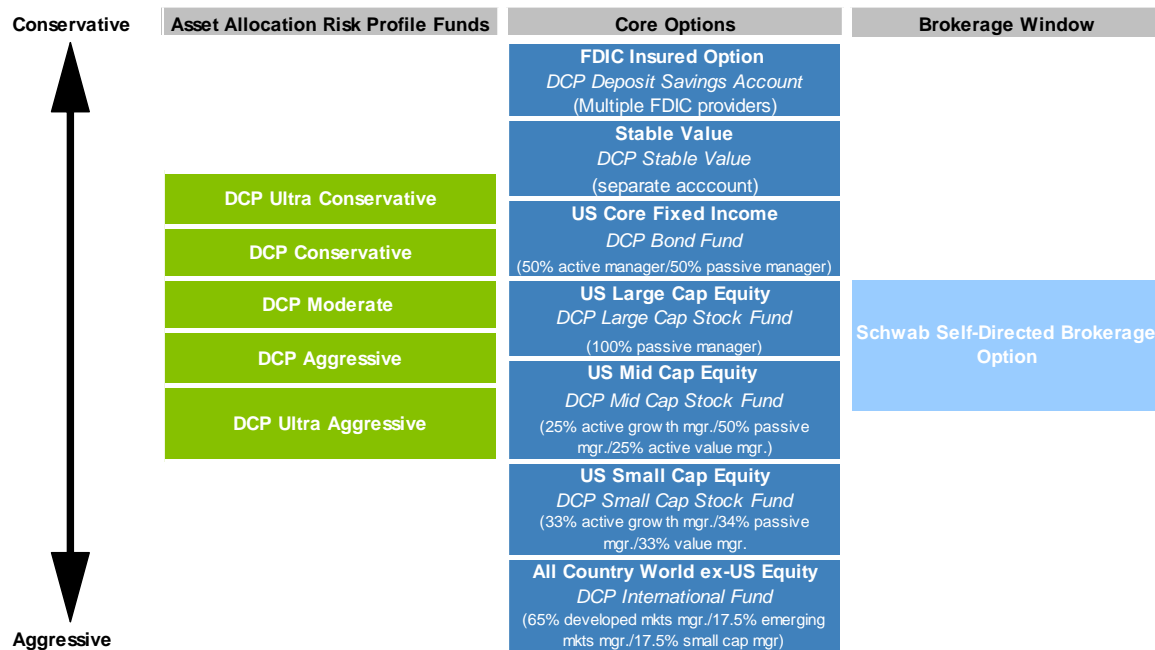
Conservative

Aggressive

Asset Allocation Risk Profile Funds

DCP Ultra Conservative

DCP Conservative

DCP Moderate

DCP Aggressive

DCP Ultra Aggressive

Core Options

FDIC Insured Option
DCP Deposit Savings Account
(Multiple FDIC providers)

Stable Value
DCP Stable Value
(separate acccount)

US Core Fixed Income
DCP Bond Fund
(50% active manager/50% passive manager)

US Large Cap Equity
DCP Large Cap Stock Fund
(100% passive manager)

US Mid Cap Equity
DCP Mid Cap Stock Fund
(25% active grow th mgr./50% passive mgr./25% active value mgr.)

US Small Cap Equity
DCP Small Cap Stock Fund
(33% active grow th mgr./34% passive mgr./33% value mgr.

All Country World ex-US Equity
DCP International Fund
(65% developed mkts mgr./17.5% emerging mkts mgr./17.5% small cap mgr)

Brokerage Window

Schwab Self-Directed Brokerage Option